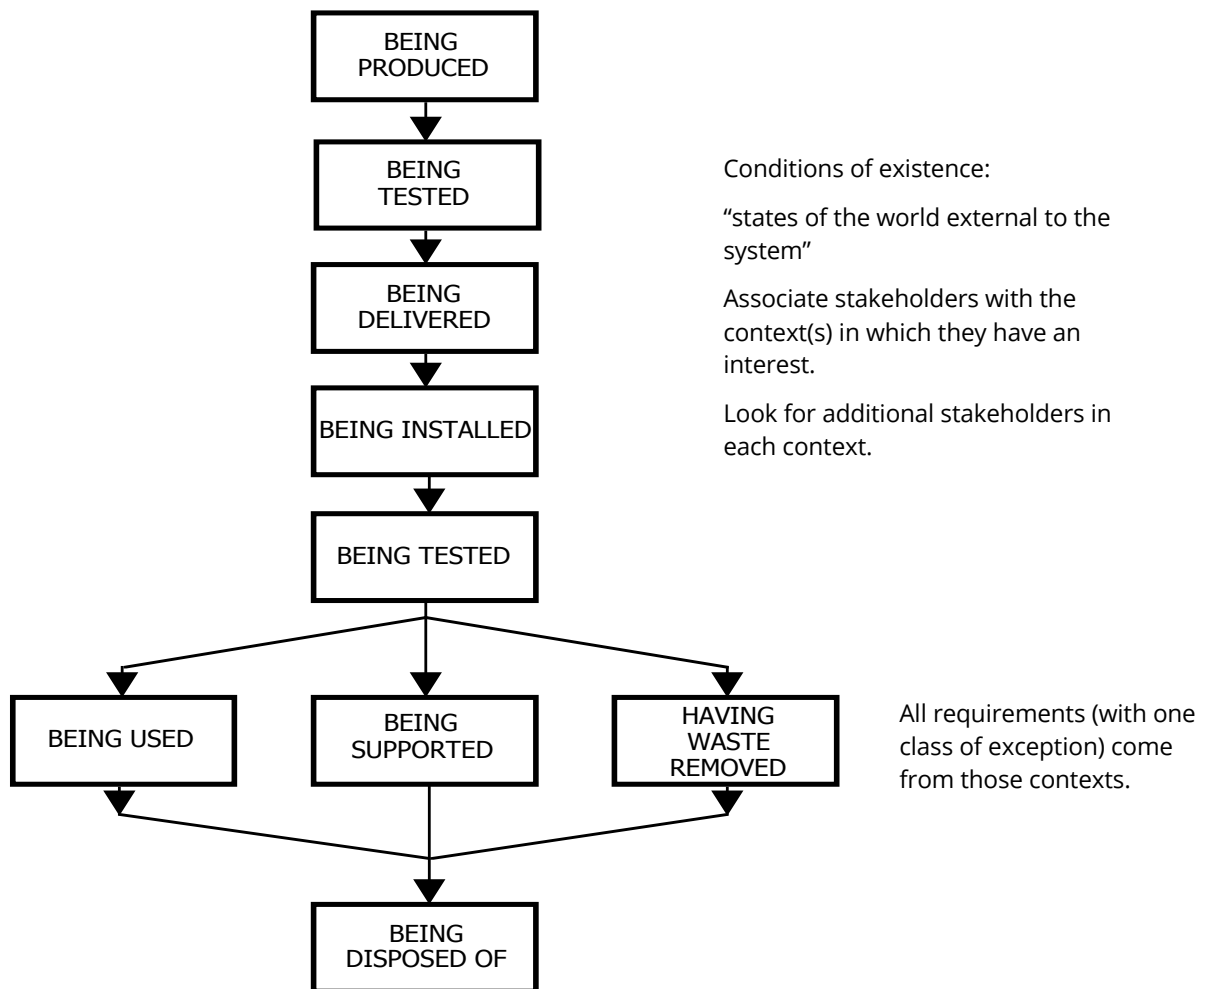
BEING PRODUCED

BEING TESTED

BEING DELIVERED

BEING INSTALLED

BEING TESTED

BEING USED

BEING SUPPORTED

HAVING WASTE REMOVED

BEING DISPOSED OF

Conditions of existence:

“states of the world external to the system”

Associate stakeholders with the context(s) in which they have an interest.

Look for additional stakeholders in each context.

All requirements (with one class of exception) come from those contexts.